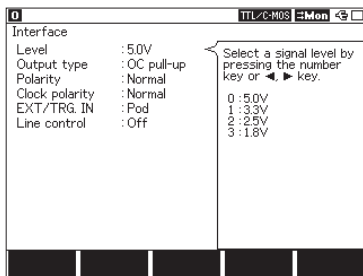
0 TTL/C-MOS ⇄Mon

Interface

Level : 5.0V
Output type : OC pull-up
Polarity : Normal
Clock polarity : Normal
EXT/TRG. IN : Pod
Line control : Off

Select a signal level by pressing the number key or ◄, ► key.

0 : 5.0V
1 : 3.3V
2 : 2.5V
3 : 1.8V